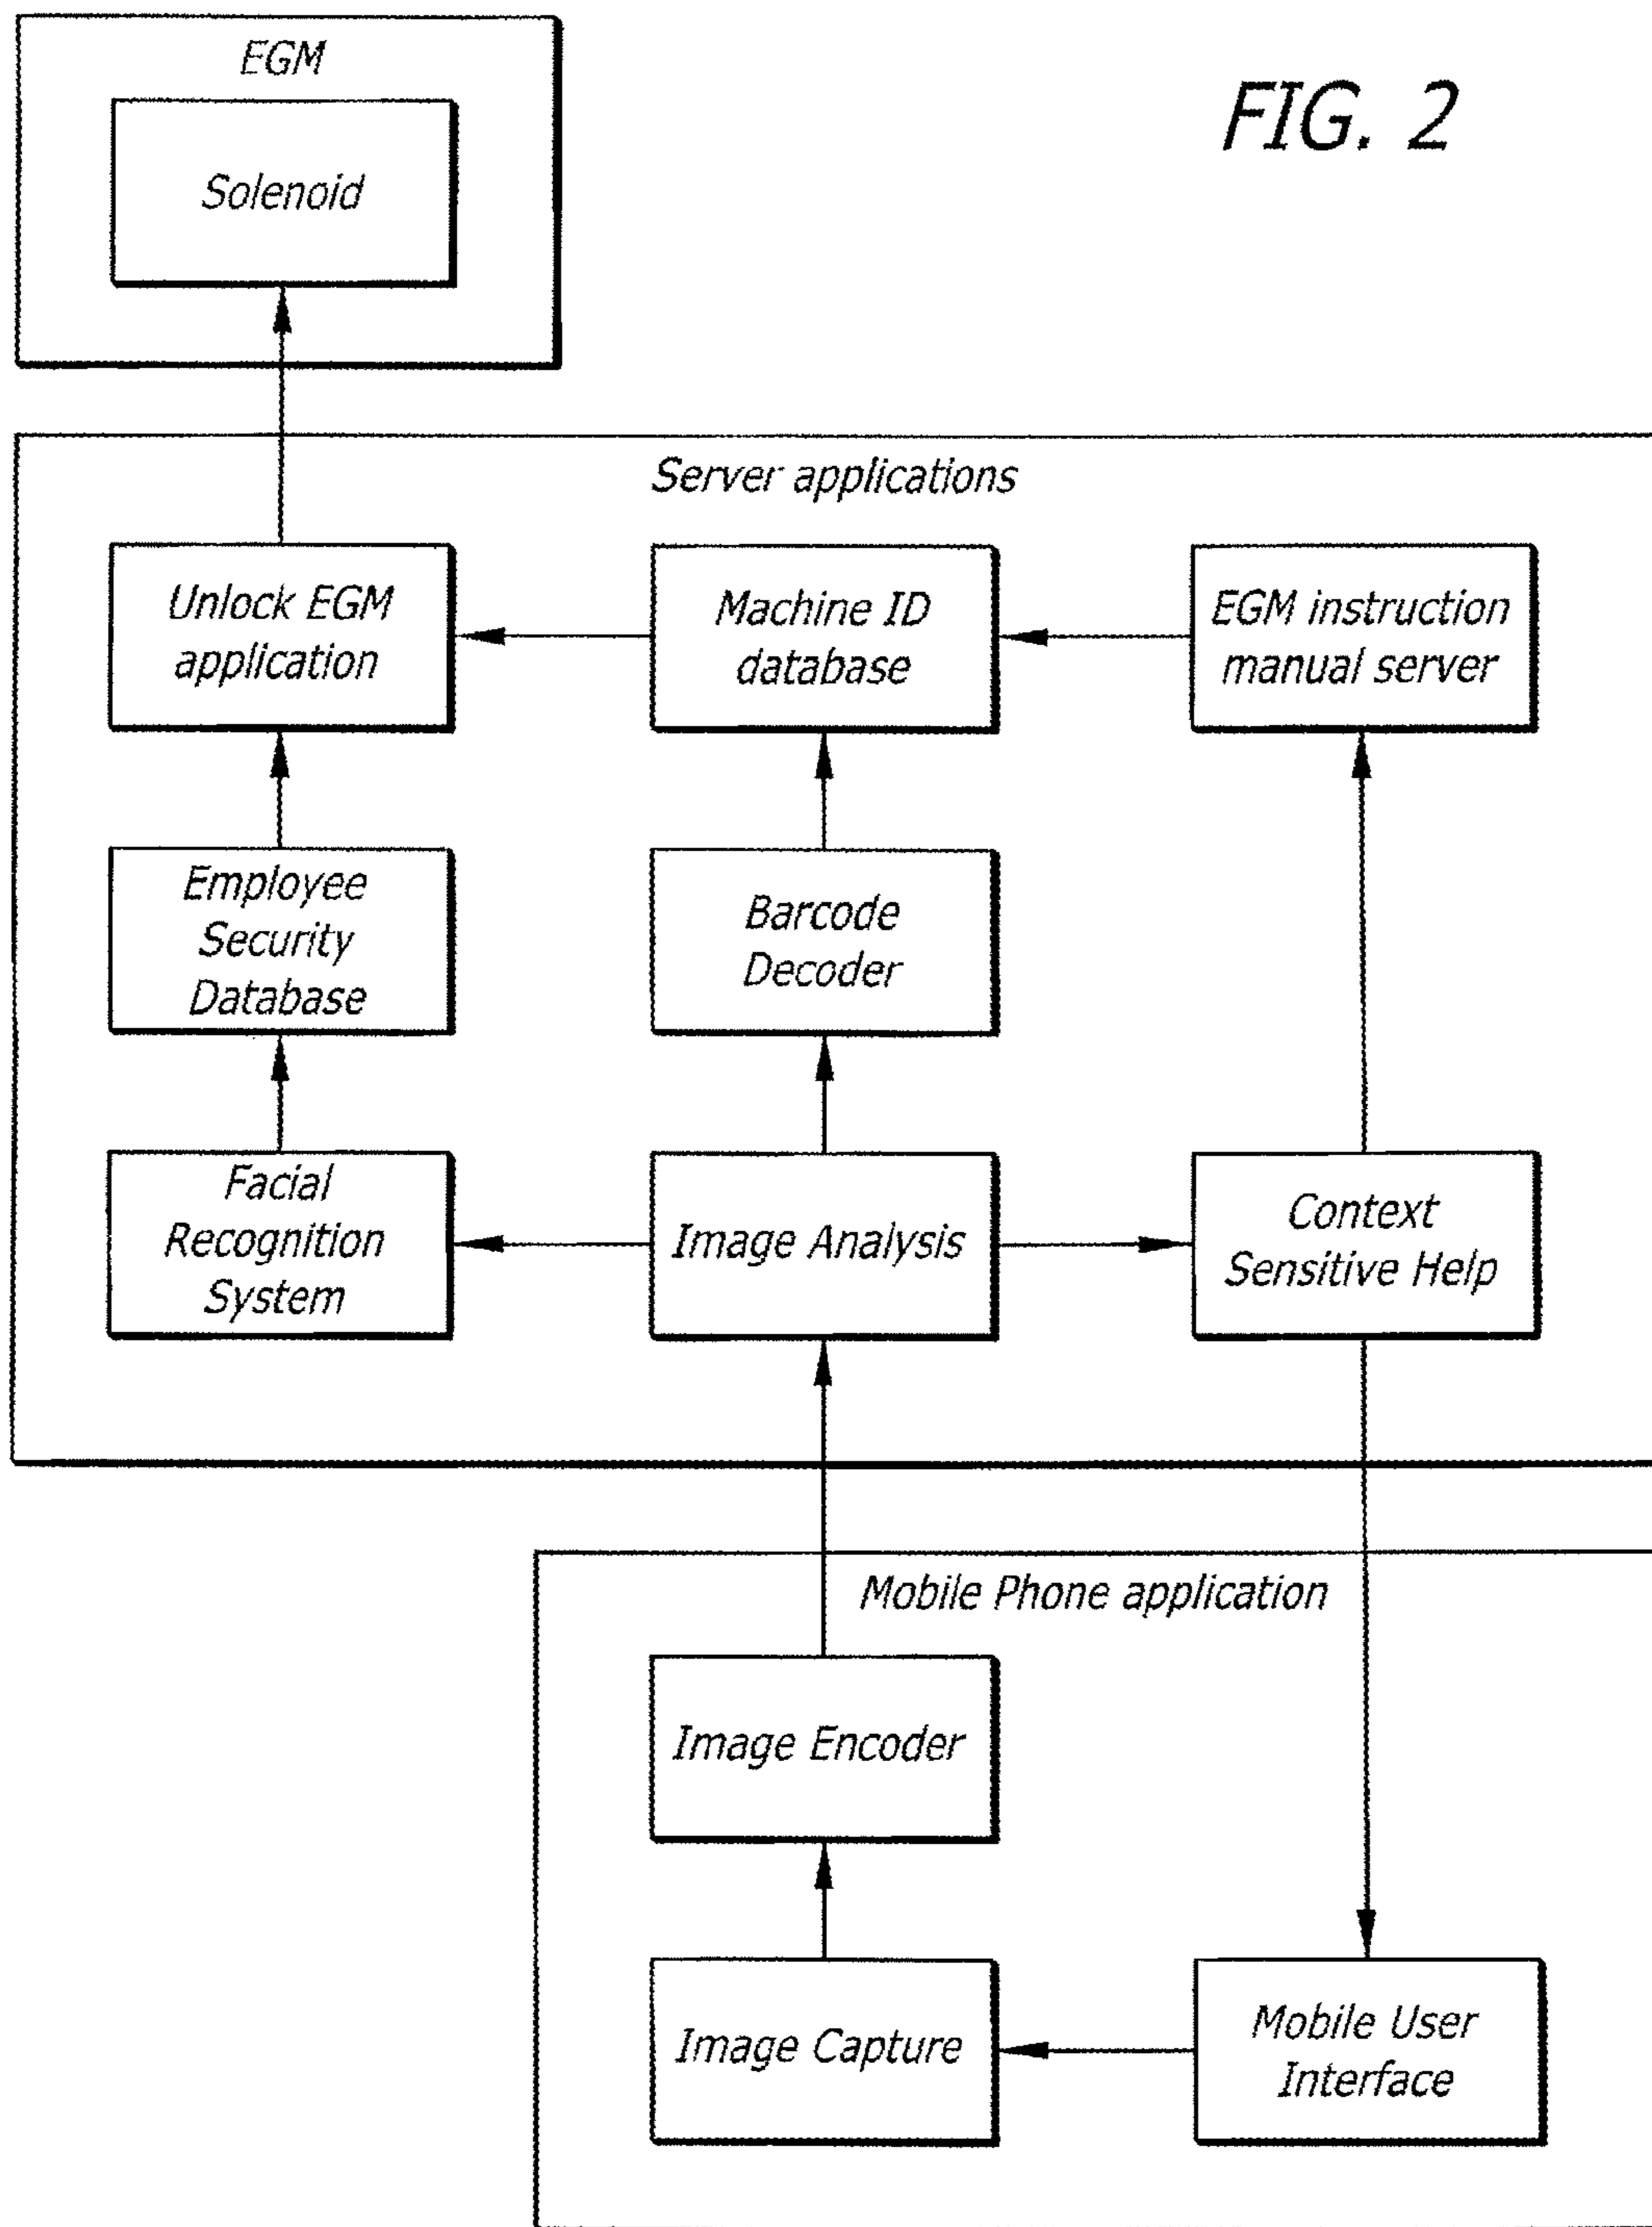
EGM

Solenoid

FIG. 2

Server applications

Unlock EGM application

Machine ID database

EGM instruction manual server

Employee Security Database

Barcode Decoder

Facial Recognition System

Image Analysis

Context Sensitive Help

Mobile Phone application

Image Encoder

Image Capture

Mobile User Interface